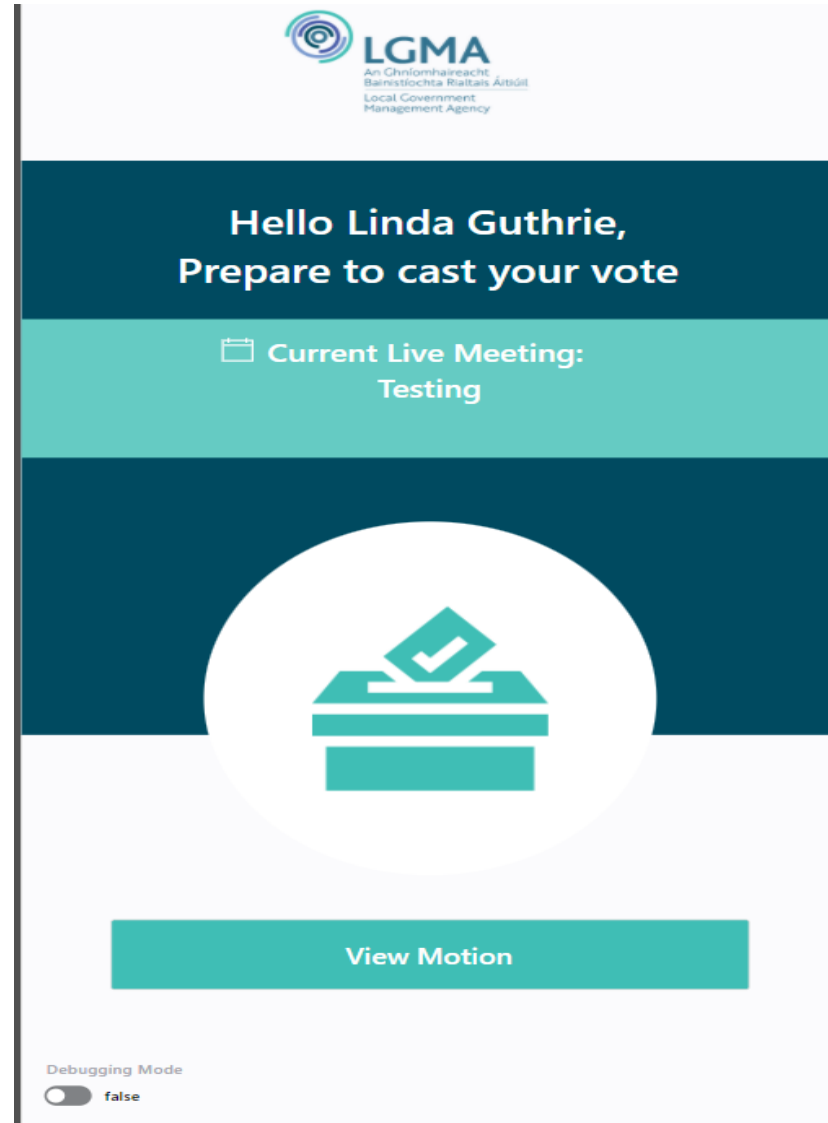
LGMA
An Ghníomhaireacht Bainistíochta Rialtais Áitiúil
Local Government Management Agency

Hello Linda Guthrie,
Prepare to cast your vote

Current Live Meeting:
Testing

View Motion

Debugging Mode
false